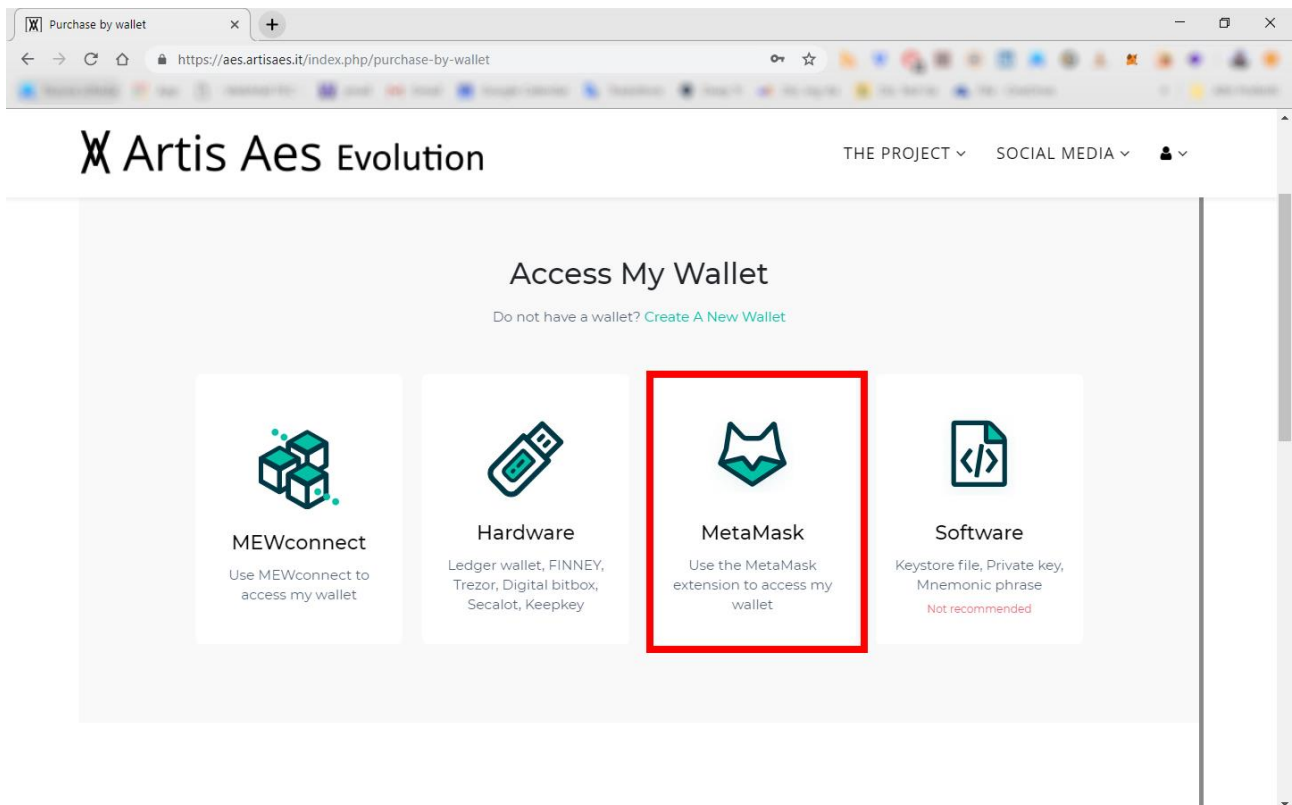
Purchase by wallet

https://aes.artisaes.it/index.php/purchase-by-wallet

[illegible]

Artis Aes Evolution

THE PROJECT SOCIAL MEDIA

Access My Wallet

Do not have a wallet? Create A New Wallet

MEWconnect
Use MEWconnect to access my wallet

Hardware
Ledger wallet, FINNEY, Trezor, Digital bitbox, Secalot, Keepkey

MetaMask
Use the MetaMask extension to access my wallet

Software
Keystore file, Private key, Mnemonic phrase
Not recommended